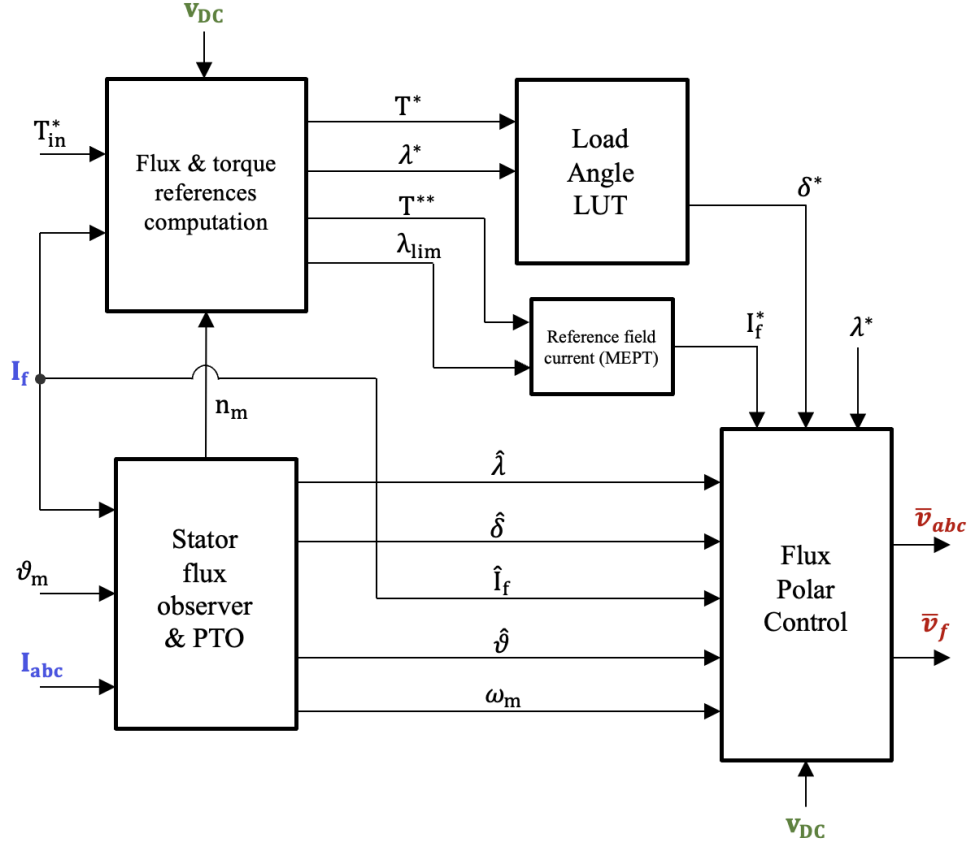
$\mathbf{v_{DC}}$

$T_{in}^*$

Flux & torque references computation

$T^*$

$\lambda^*$

$T^{**}$

$\lambda_{lim}$

Load Angle LUT

$\delta^*$

Reference field current (MEPT)

$I_f^*$

$\lambda^*$

$\mathbf{I_f}$

$n_m$

Stator flux observer & PTO

$\vartheta_m$

$\mathbf{I_{abc}}$

$\hat{\lambda}$

$\hat{\delta}$

$\hat{I}_f$

$\hat{\vartheta}$

$\omega_m$

Flux Polar Control

$\overline{v}_{abc}$

$\overline{v}_f$

$\mathbf{v_{DC}}$